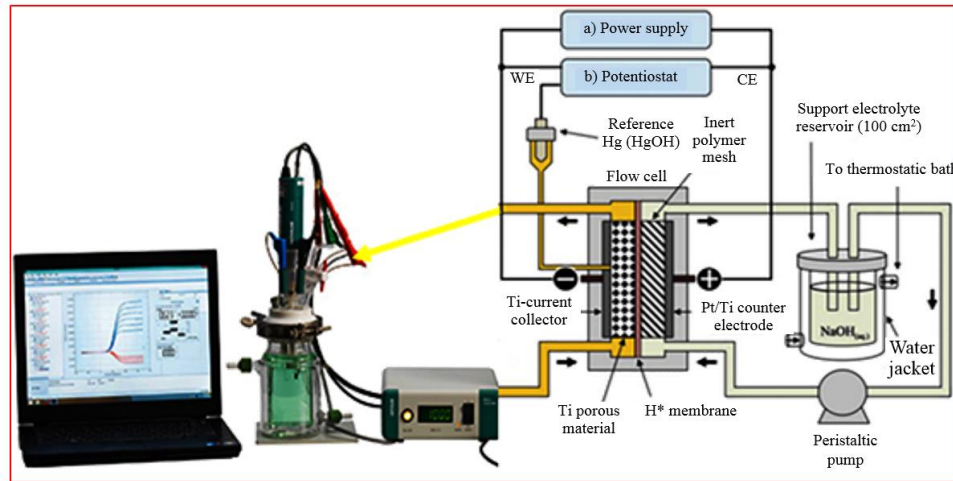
a) Power supply

WE

b) Potentiostat

CE

Reference Hg (HgOH)

Inert polymer mesh

Support electrolyte reservoir (100 cm$^2$)

To thermostatic bath

Flow cell

Ti-current collector

Pt/Ti counter electrode

NaOH$_{(aq.)}$

Water jacket

Ti porous material

H* membrane

Peristaltic pump